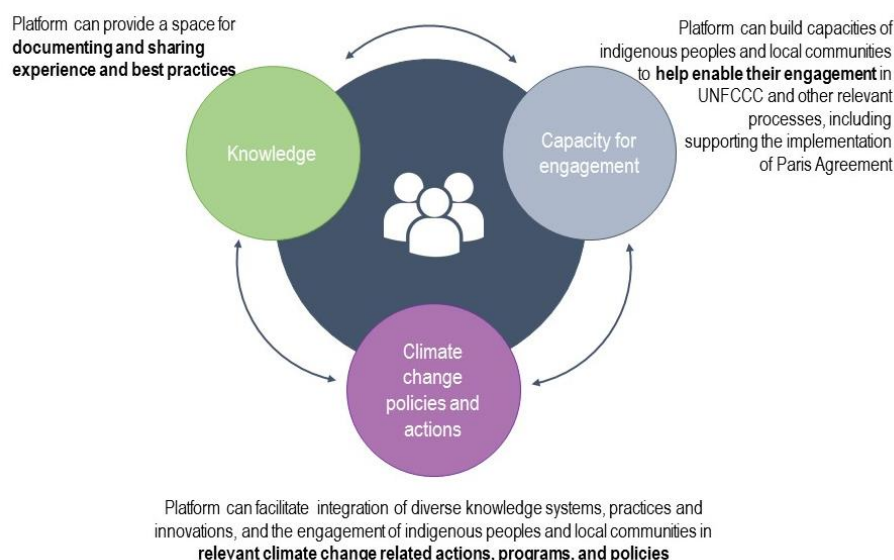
Platform can provide a space for **documenting and sharing experience and best practices**

Platform can build capacities of indigenous peoples and local communities to **help enable their engagement** in UNFCCC and other relevant processes, including supporting the implementation of Paris Agreement

Knowledge

Capacity for engagement

Climate change policies and actions

Platform can facilitate integration of diverse knowledge systems, practices and innovations, and the engagement of indigenous peoples and local communities in **relevant climate change related actions, programs, and policies**